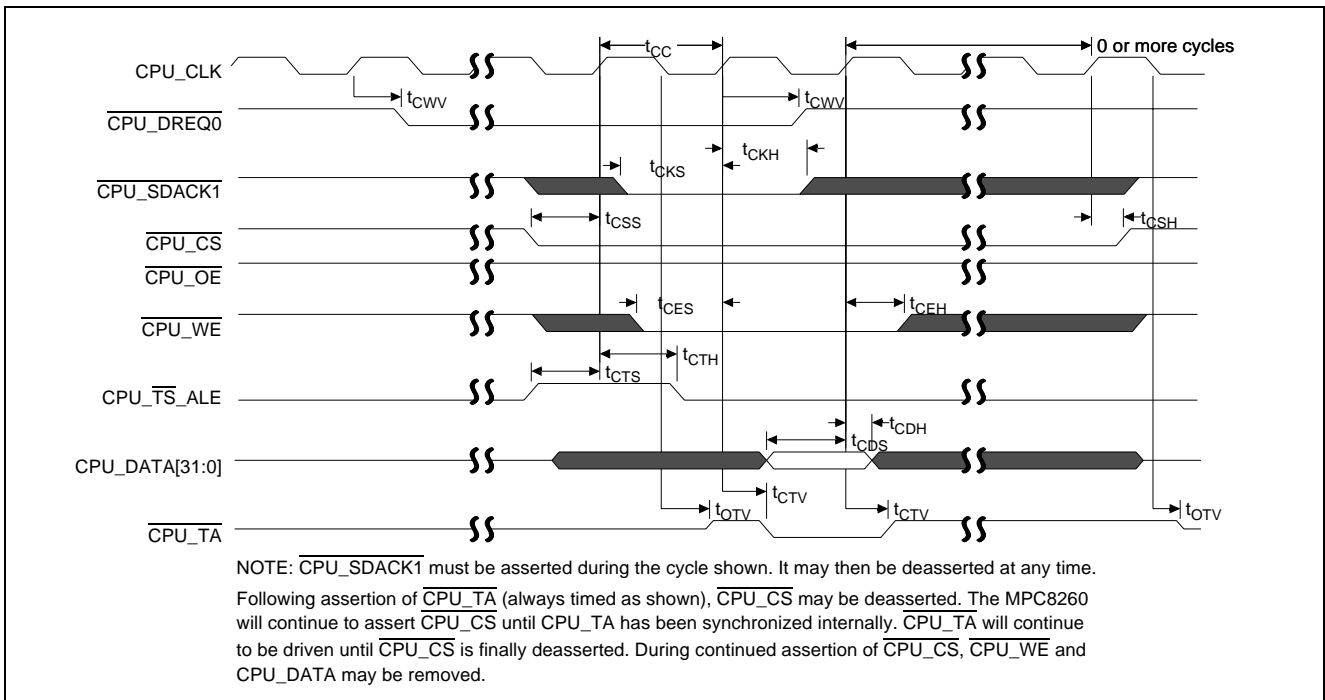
$t_{CC}$

0 or more cycles

CPU_CLK

$t_{CWV}$

$t_{CWV}$

$\overline{\text{CPU\_DREQ0}}$

$t_{CKS}$

$t_{CKH}$

$\overline{\text{CPU\_SDACK1}}$

$t_{CSS}$

$t_{CSH}$

$\overline{\text{CPU\_CS}}$

$\overline{\text{CPU\_OE}}$

$t_{CES}$

$t_{CEH}$

$\overline{\text{CPU\_WE}}$

$t_{CTH}$

$t_{CTS}$

CPU_$\overline{\text{TS}}$_ALE

$t_{CDH}$

$t_{CDS}$

CPU_DATA[31:0]

$t_{CTV}$

$t_{OTV}$

$t_{CTV}$

$t_{OTV}$

$\overline{\text{CPU\_TA}}$

NOTE: $\overline{\text{CPU\_SDACK1}}$ must be asserted during the cycle shown. It may then be deasserted at any time. Following assertion of $\overline{\text{CPU\_TA}}$ (always timed as shown), $\overline{\text{CPU\_CS}}$ may be deasserted. The MPC8260 will continue to assert $\overline{\text{CPU\_CS}}$ until CPU_TA has been synchronized internally. $\overline{\text{CPU\_TA}}$ will continue to be driven until $\overline{\text{CPU\_CS}}$ is finally deasserted. During continued assertion of $\overline{\text{CPU\_CS}}$, $\overline{\text{CPU\_WE}}$ and CPU_DATA may be removed.